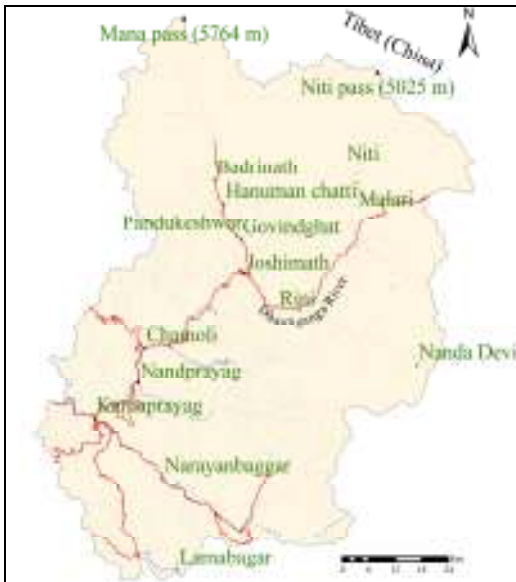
Mana pass (5764 m)

Tibet (China)

N

Niti pass (5025 m)

Niti

Badrinath

Hanuman chatti

Malari

Pandukeshwar

Govindghat

Joshimath

Raini

Dhauliganga River

Chamoli

Nanda Devi

Nandprayag

Karnaprayag

Narayanbaggar

Lamabagar

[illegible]